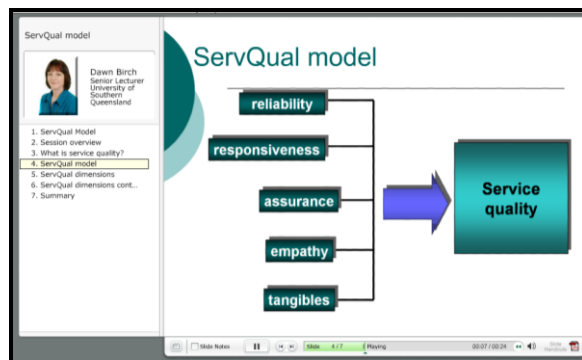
ServQual model

Dawn Birch
Senior Lecturer
University of Southern Queensland

1. ServQual Model
2. Session overview
3. What is service quality?
4. ServQual model
5. ServQual dimensions
6. ServQual dimensions cont..
7. Summary

ServQual model

reliability

responsiveness

assurance

empathy

tangibles

Service quality

Slide Notes

Slide 4 / 7

Playing

00:07 / 00:24